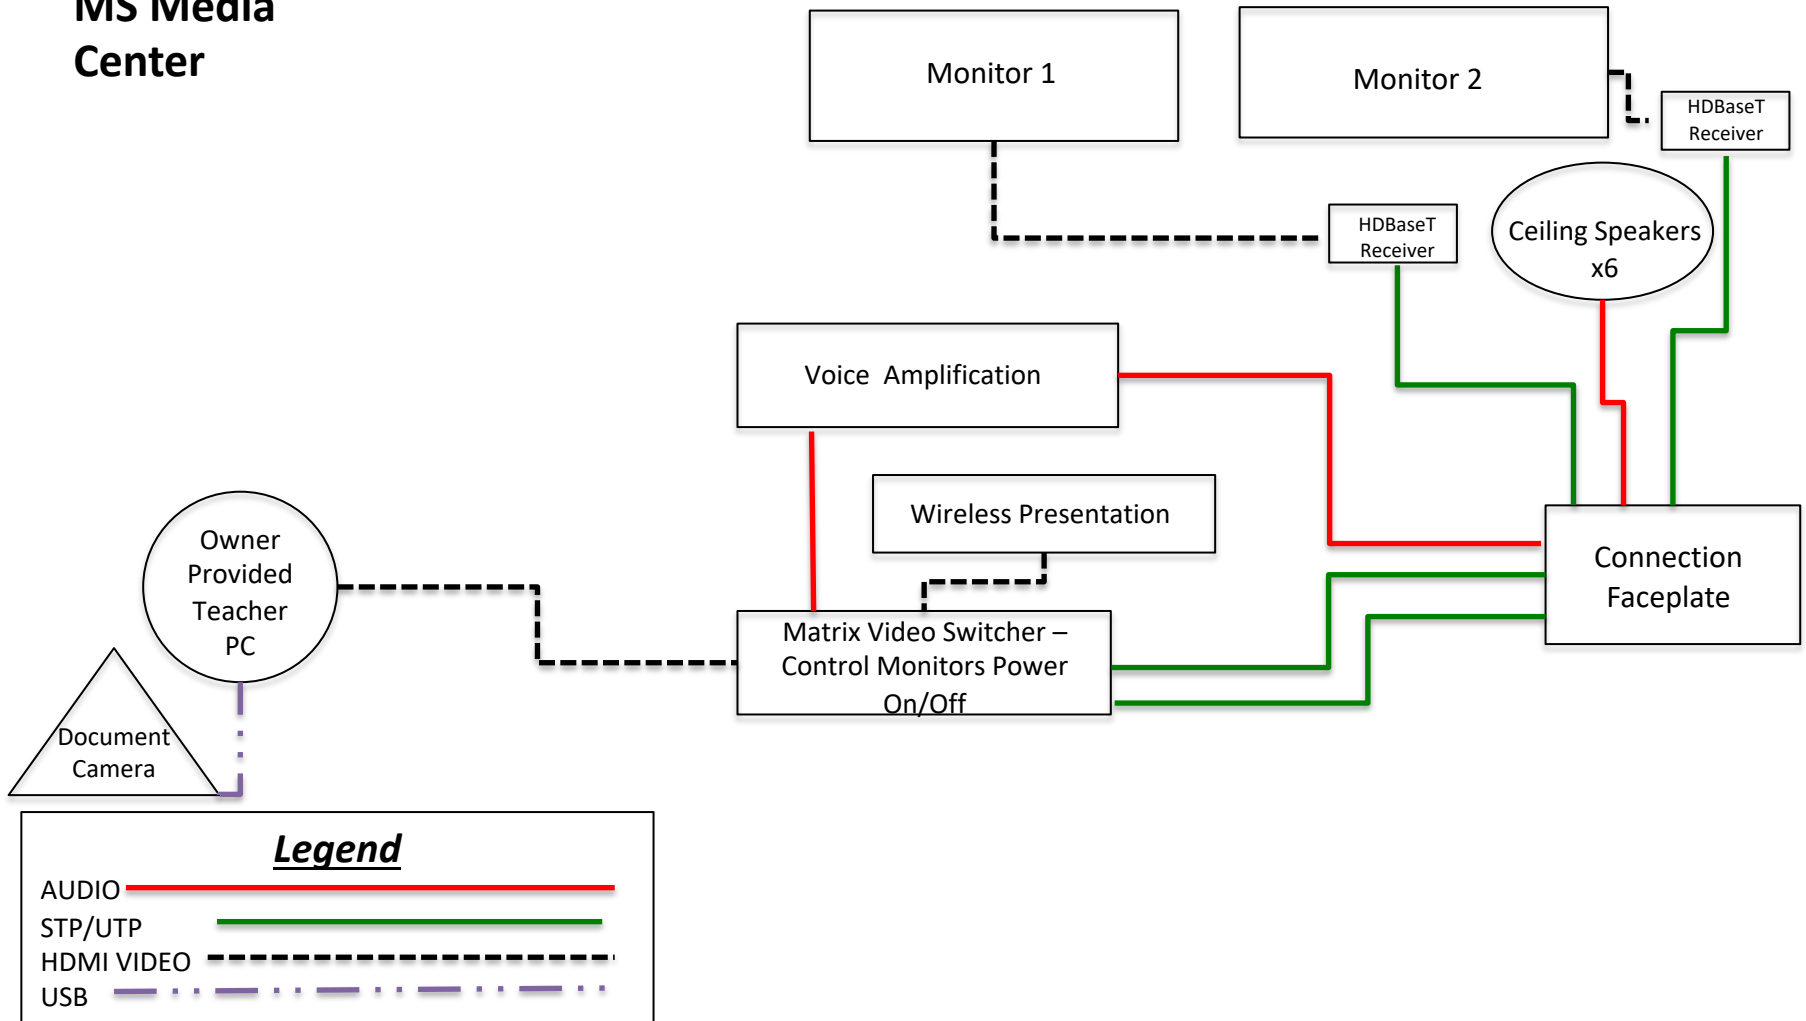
MS Media Center

Monitor 1

Monitor 2

HDBaseT Receiver

HDBaseT Receiver

Ceiling Speakers x6

Voice Amplification

Wireless Presentation

Connection Faceplate

Owner Provided Teacher PC

Matrix Video Switcher – Control Monitors Power On/Off

Document Camera

Legend

AUDIO

STP/UTP

HDMI VIDEO

USB